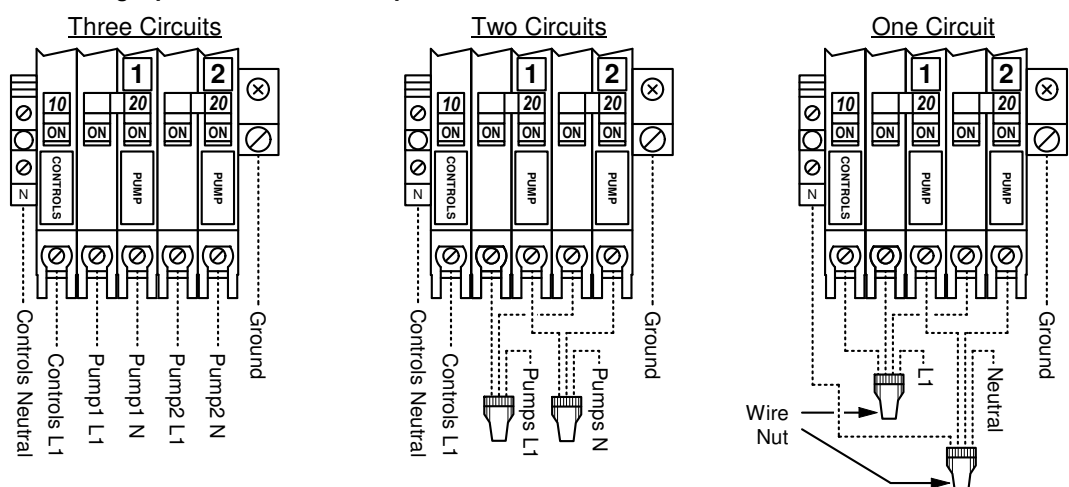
Three Circuits

N
10
ON
CONTROLS
ON
1
20
ON
PUMP
ON
2
20
ON
PUMP

Controls Neutral
Controls L1
Pump1 L1
Pump1 N
Pump2 L1
Pump2 N
Ground

Two Circuits

N
10
ON
CONTROLS
ON
1
20
ON
PUMP
ON
2
20
ON
PUMP

Controls Neutral
Controls L1
Pumps L1
Pumps N
Ground

One Circuit

N
10
ON
CONTROLS
ON
1
20
ON
PUMP
ON
2
20
ON
PUMP

L1
Neutral
Ground
Wire Nut